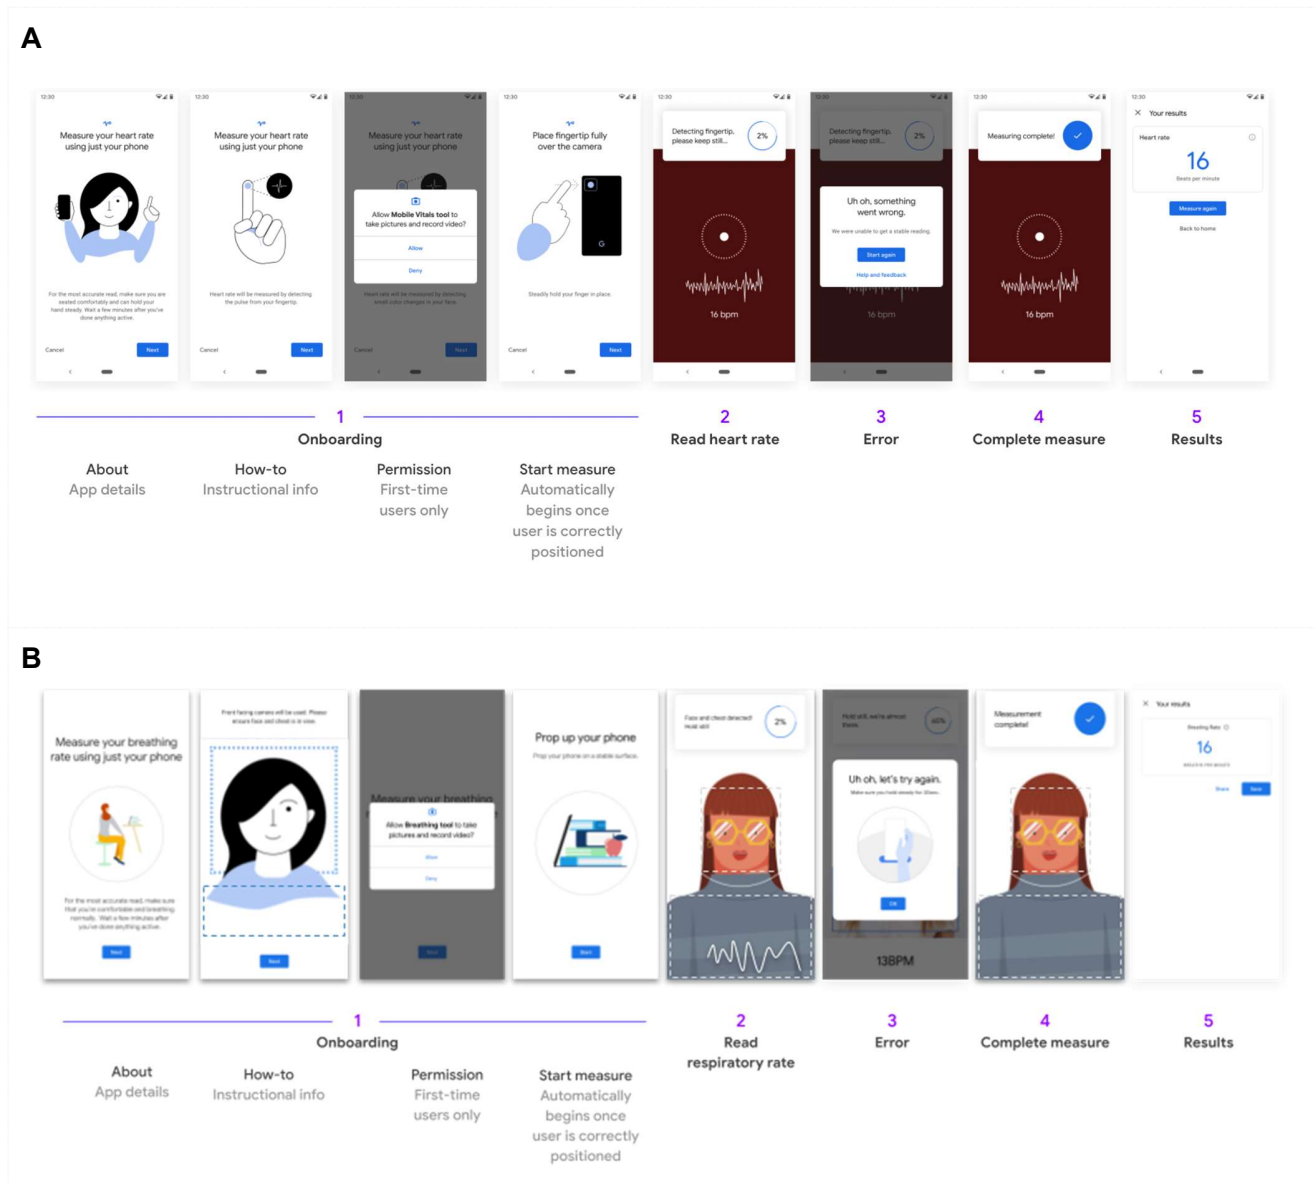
A

12:30

Measure your heart rate using just your phone

For the most accurate read, make sure you are seated comfortably and can hold your hand steady. Wait a few minutes after you've done anything active.

Cancel Next

12:30

Measure your heart rate using just your phone

Heart rate will be measured by detecting the pulse from your fingertip.

Cancel Next

12:30

Measure your heart rate using just your phone

Allow Mobile Vitals tool to take pictures and record video?

Allow

Deny

Heart rate will be measured by detecting small color changes in your face.

Cancel Next

12:30

Place fingertip fully over the camera

Steadily hold your finger in place.

Cancel Next

12:30

Detecting fingertip, please keep still... 2%

16 bpm

12:30

Detecting fingertip, please keep still... 2%

Uh oh, something went wrong.

We were unable to get a stable reading.

Start again

Help and feedback

16 bpm

12:30

Measuring complete!

16 bpm

12:30

Your results

Heart rate

16

Beats per minute

Measure again

Back to home

1
Onboarding

About
App details

How-to
Instructional info

Permission
First-time users only

Start measure
Automatically begins once user is correctly positioned

2
Read heart rate

3
Error

4
Complete measure

5
Results

B

Measure your breathing rate using just your phone

For the most accurate read, make sure that you're comfortable and breathing normally. Wait a few minutes after you've done anything active.

Next

Front facing camera will be used. Please ensure face and chest is in view.

Next

Measure your breathing

Allow Breathing tool to take pictures and record video?

Allow

Deny

Next

Prop up your phone

Prop your phone on a stable surface.

Start

Face and chest detected hold still 2%

Hold still, we're almost there 60%

Uh oh, let's try again.

Make sure you hold steady for 30sec.

OK

13BPM

Measurement complete!

Your results

Breathing Rate

16

breath in the minute

Share Save

1
Onboarding

About
App details

How-to
Instructional info

Permission
First-time users only

Start measure
Automatically begins once user is correctly positioned

2
Read respiratory rate

3
Error

4
Complete measure

5
Results